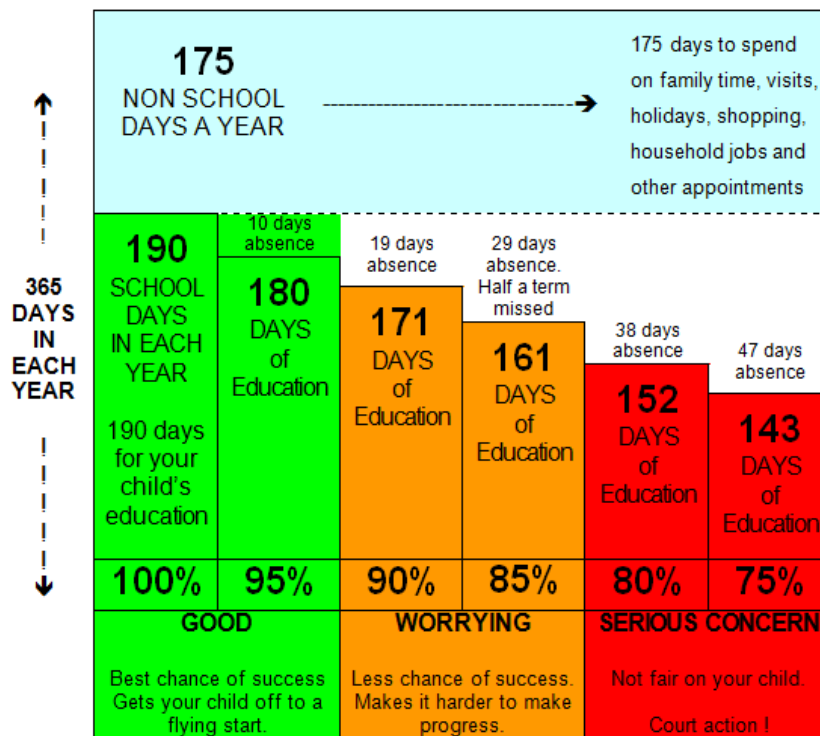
175
NON SCHOOL DAYS A YEAR

175 days to spend on family time, visits, holidays, shopping, household jobs and other appointments

365 DAYS IN EACH YEAR

190 SCHOOL DAYS IN EACH YEAR

190 days for your child's education

10 days absence
180 DAYS of Education

19 days absence
171 DAYS of Education

29 days absence. Half a term missed
161 DAYS of Education

38 days absence
152 DAYS of Education

47 days absence
143 DAYS of Education

| 100% | 95% | 90% | 85% | 80% | 75% |
|---|---|---|---|---|---|

GOOD
Best chance of success Gets your child off to a flying start.

WORRYING
Less chance of success. Makes it harder to make progress.

SERIOUS CONCERN
Not fair on your child.
Court action !